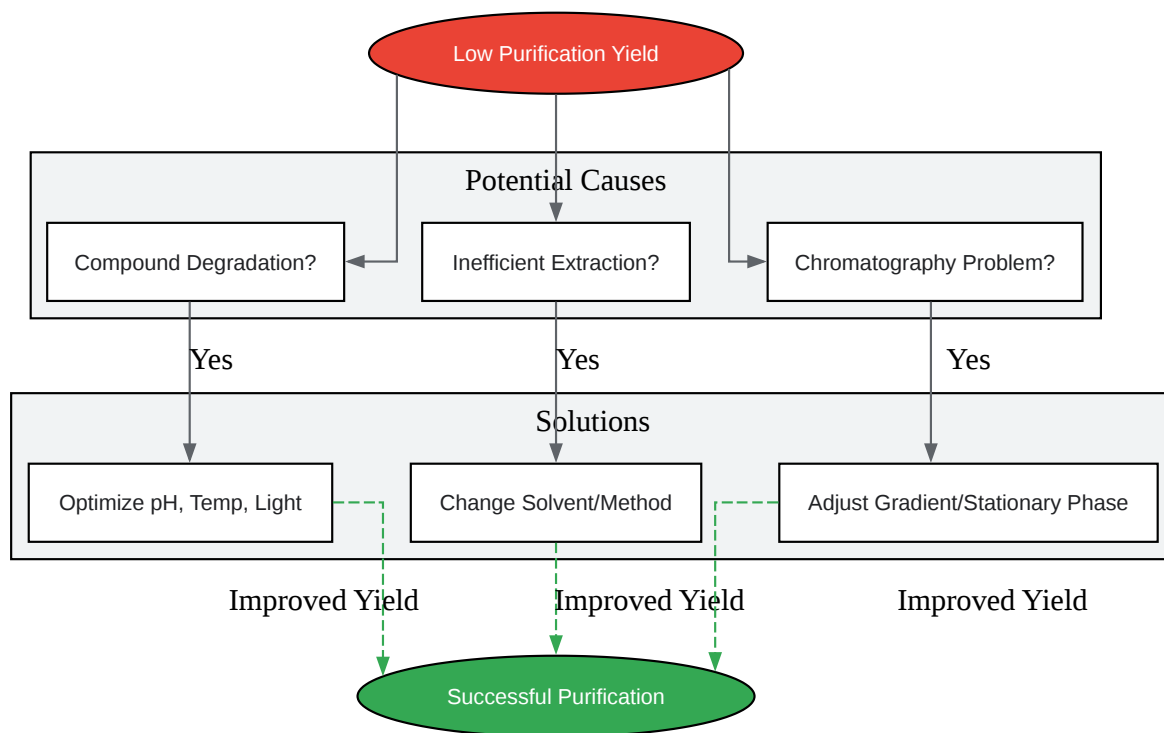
Low Purification Yield

Potential Causes

Compound Degradation?

Inefficient Extraction?

Chromatography Problem?

Yes

Yes

Yes

Solutions

Optimize pH, Temp, Light

Change Solvent/Method

Adjust Gradient/Stationary Phase

Improved Yield

Improved Yield

Improved Yield

Successful Purification